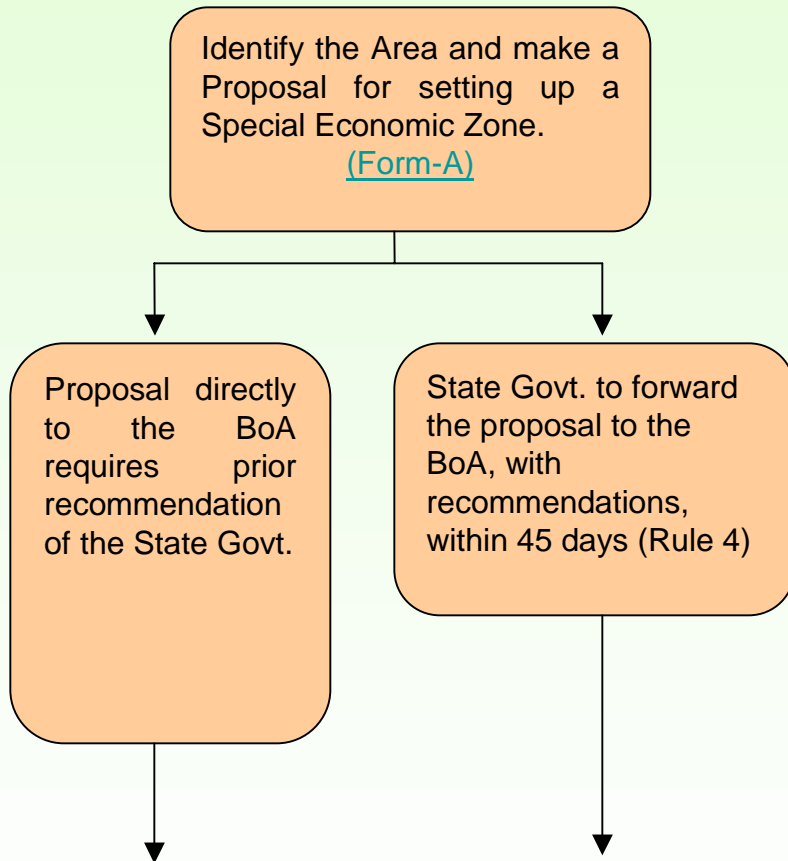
Identify the Area and make a Proposal for setting up a Special Economic Zone.
(Form-A)

Proposal directly to the BoA requires prior recommendation of the State Govt.

State Govt. to forward the proposal to the BoA, with recommendations, within 45 days (Rule 4)